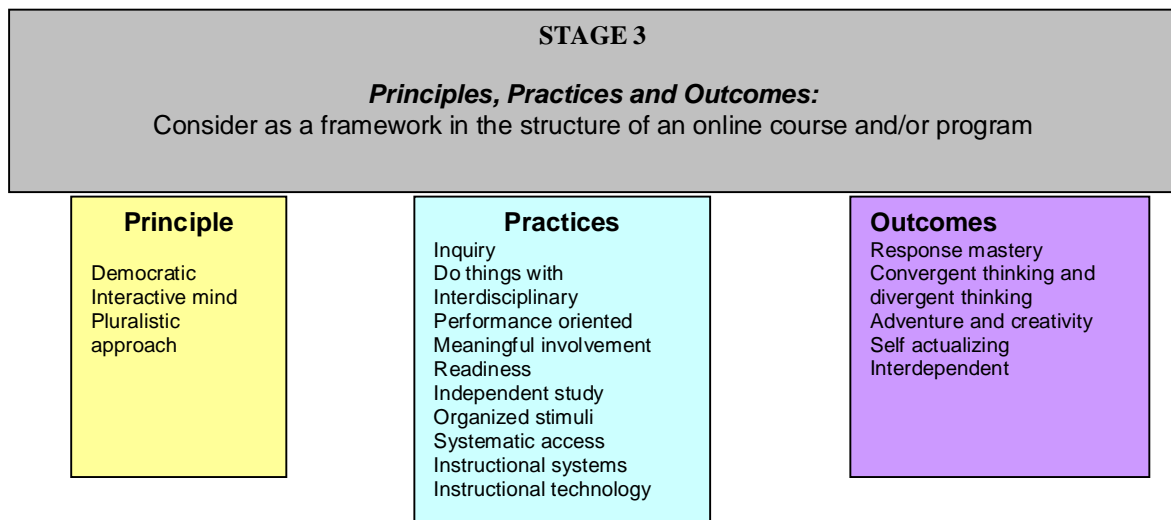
STAGE 3

*Principles, Practices and Outcomes:*
Consider as a framework in the structure of an online course and/or program

**Principle**

Democratic
Interactive mind
Pluralistic approach

**Practices**
Inquiry
Do things with
Interdisciplinary
Performance oriented
Meaningful involvement
Readiness
Independent study
Organized stimuli
Systematic access
Instructional systems
Instructional technology

**Outcomes**
Response mastery
Convergent thinking and divergent thinking
Adventure and creativity
Self actualizing
Interdependent